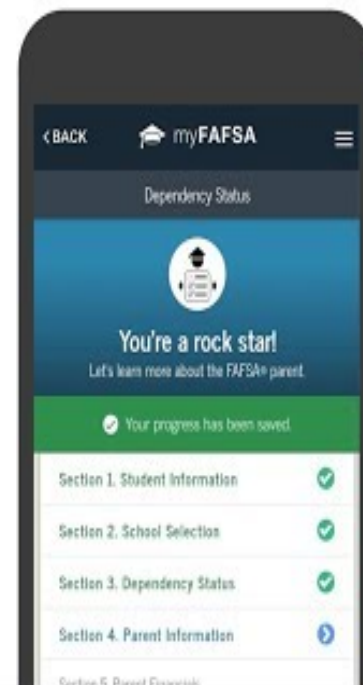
< BACK myFAFSA

Dependency Status

You're a rock star!
Let's learn more about the FAFSA® parent.

Your progress has been saved.

Section 1. Student Information

Section 2. School Selection

Section 3. Dependency Status

Section 4. Parent Information

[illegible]